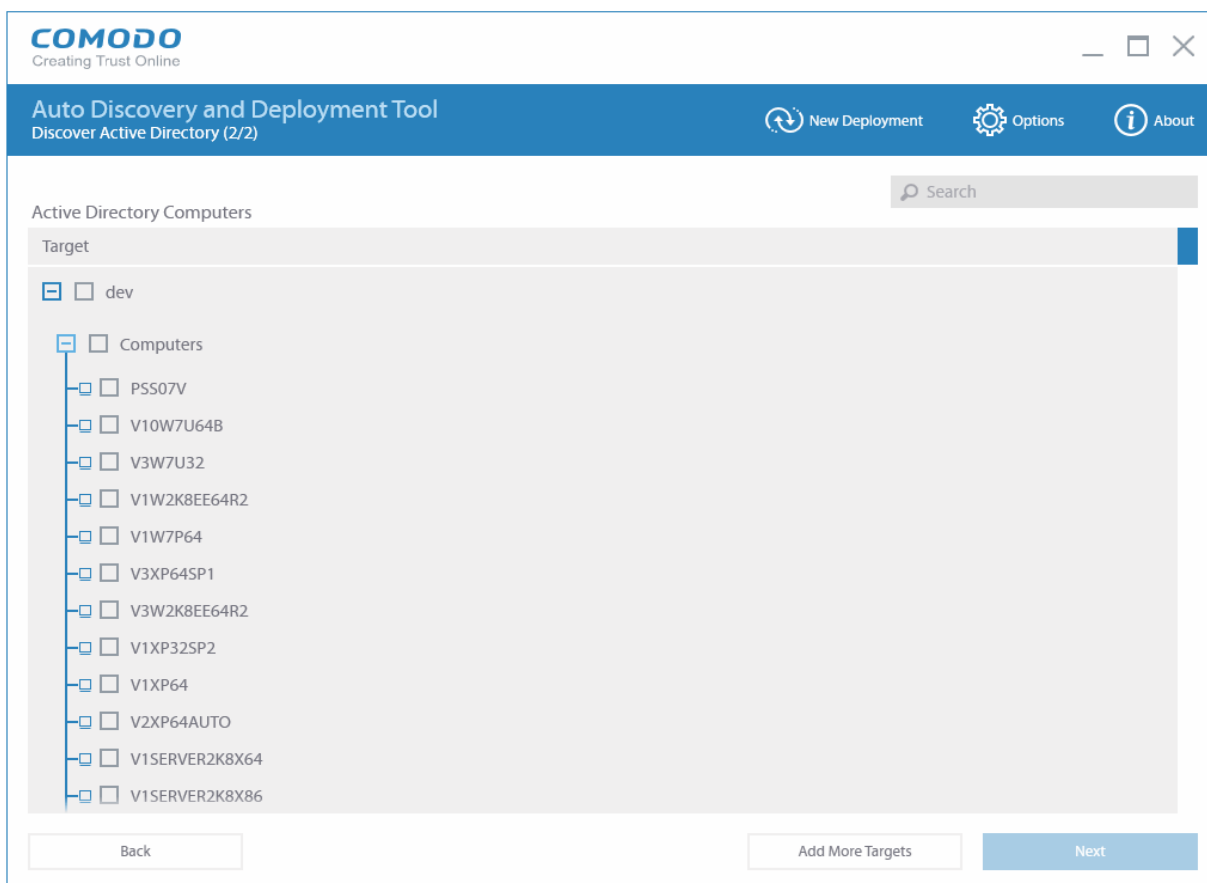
COMODO
Creating Trust Online

Auto Discovery and Deployment Tool
Discover Active Directory (2/2)

New Deployment
Options
About

Search

Active Directory Computers

Target

dev

Computers

PSS07V
V10W7U64B
V3W7U32
V1W2K8EE64R2
V1W7P64
V3XP64SP1
V3W2K8EE64R2
V1XP32SP2
V1XP64
V2XP64AUTO
V1SERVER2K8X64
V1SERVER2K8X86

Back
Add More Targets
Next